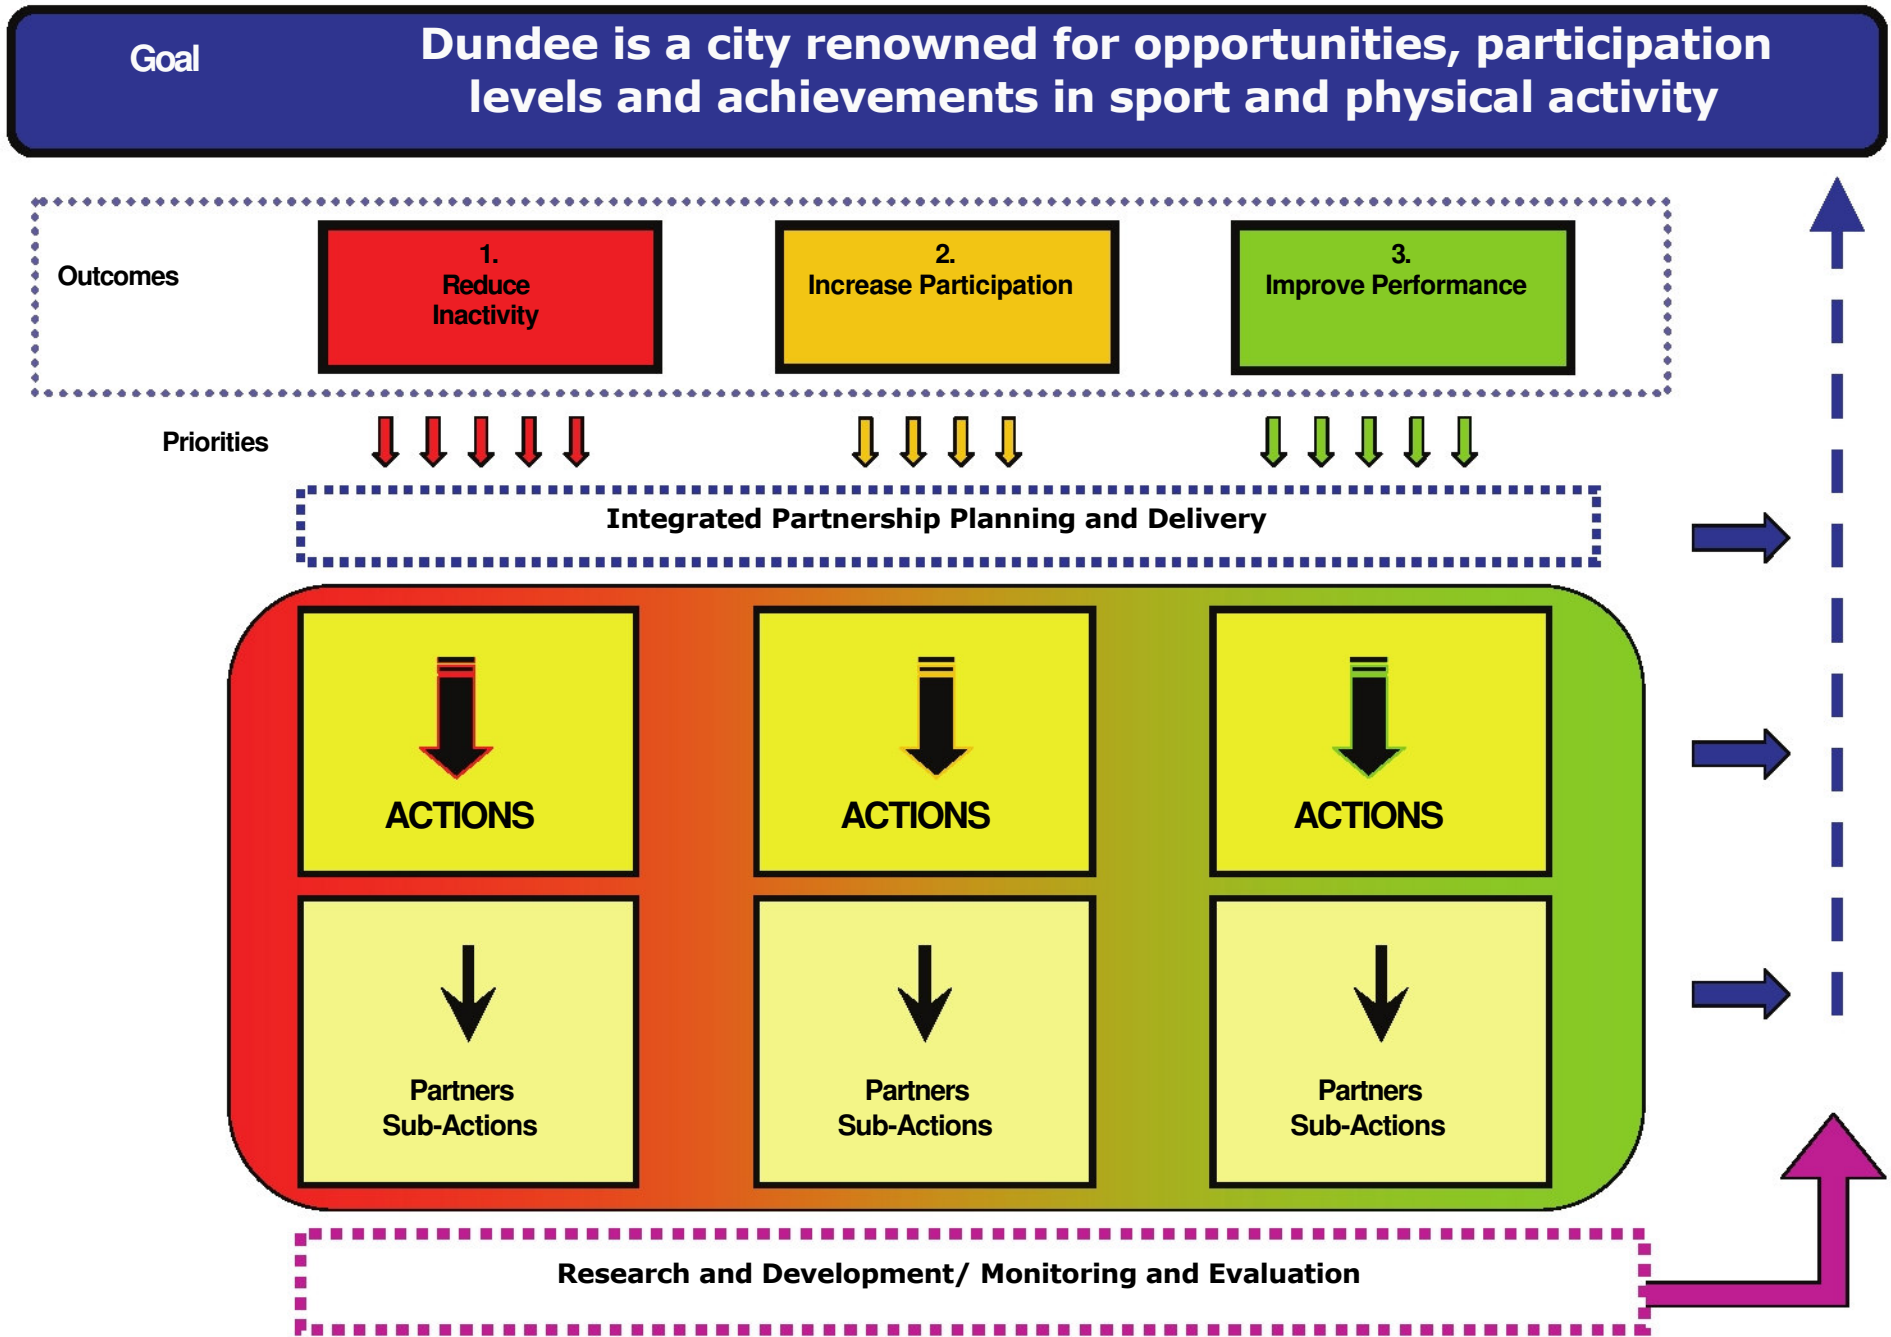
Goal

Dundee is a city renowned for opportunities, participation levels and achievements in sport and physical activity

Outcomes

1.
Reduce Inactivity

2.
Increase Participation

3.
Improve Performance

Priorities

Integrated Partnership Planning and Delivery

ACTIONS

ACTIONS

ACTIONS

Partners
Sub-Actions

Partners
Sub-Actions

Partners
Sub-Actions

Research and Development/ Monitoring and Evaluation